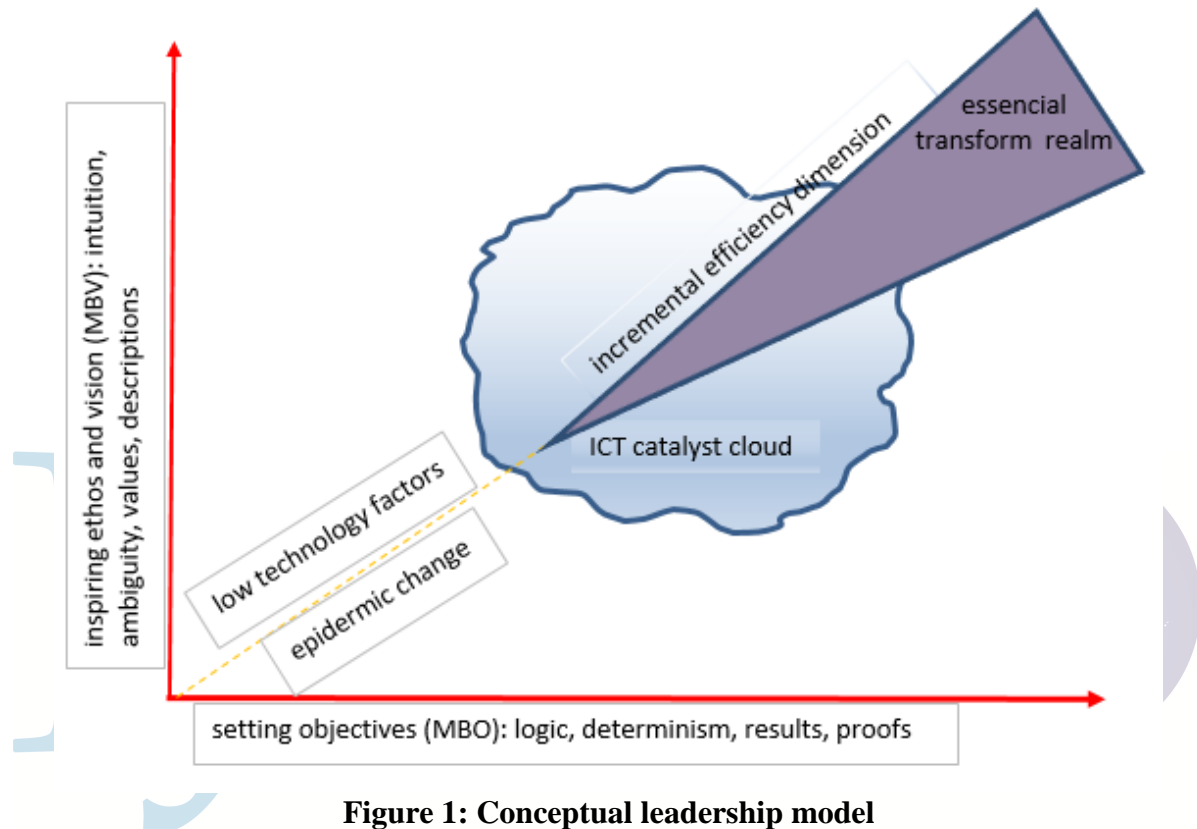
inspiring ethos and vision (MBV): intuition, ambiguity, values, descriptions

essencial transform realm

incremental efficiency dimension

ICT catalyst cloud

low technology factors

epidermic change

setting objectives (MBO): logic, determinism, results, proofs

Figure 1: Conceptual leadership model